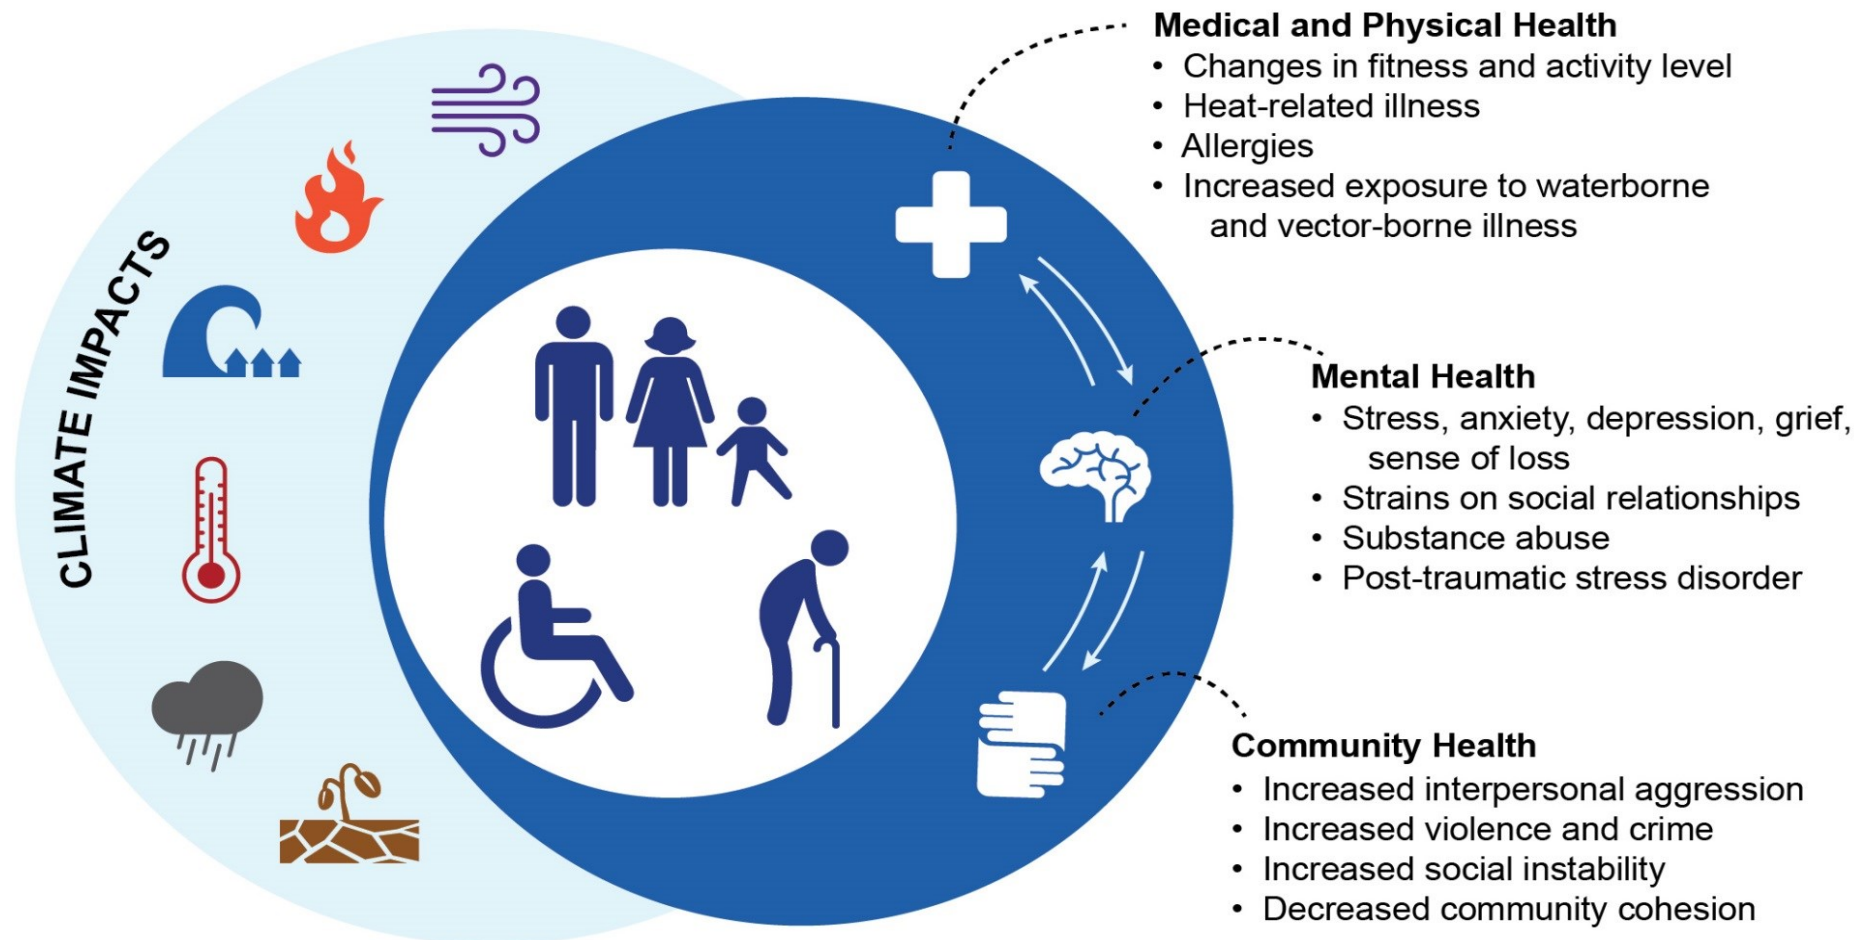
CLIMATE IMPACTS

Medical and Physical Health
• Changes in fitness and activity level
• Heat-related illness
• Allergies
• Increased exposure to waterborne and vector-borne illness

Mental Health
• Stress, anxiety, depression, grief, sense of loss
• Strains on social relationships
• Substance abuse
• Post-traumatic stress disorder

Community Health
• Increased interpersonal aggression
• Increased violence and crime
• Increased social instability
• Decreased community cohesion